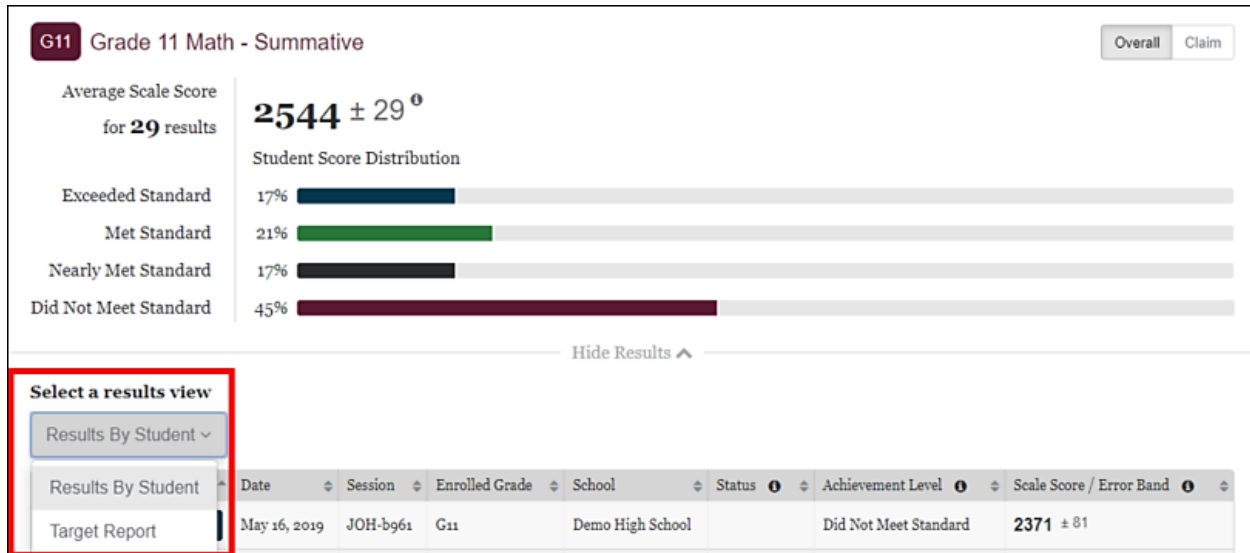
G11 Grade 11 Math - Summative

Overall Claim

Average Scale Score for 29 results

2544 ± 29

Student Score Distribution

Exceeded Standard 17%
Met Standard 21%
Nearly Met Standard 17%
Did Not Meet Standard 45%

Hide Results

Select a results view

Results By Student

Results By Student
Target Report

| | Date | Session | Enrolled Grade | School | Status | Achievement Level | Scale Score / Error Band |
|---|---|---|---|---|---|---|---|
| | May 16, 2019 | JOH-b961 | G11 | Demo High School | | Did Not Meet Standard | 2371 ± 81 |